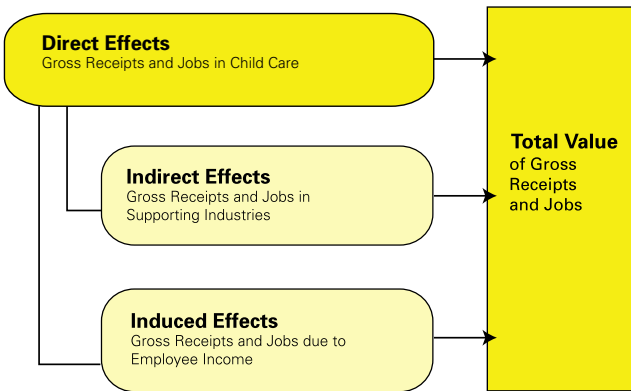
Direct Effects
Gross Receipts and Jobs in Child Care

Indirect Effects
Gross Receipts and Jobs in Supporting Industries

Induced Effects
Gross Receipts and Jobs due to Employee Income

Total Value
of Gross Receipts and Jobs